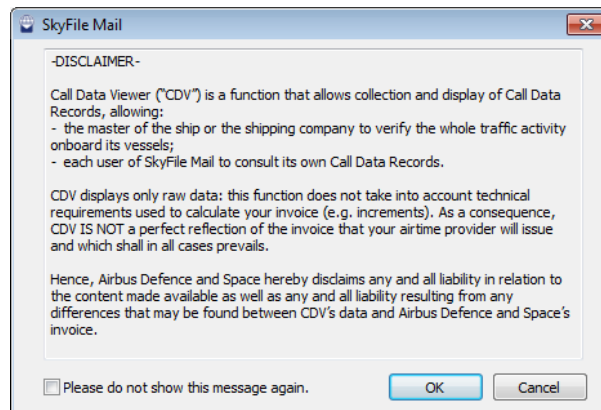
SkyFile Mail

-DISCLAIMER-

Call Data Viewer ("CDV") is a function that allows collection and display of Call Data Records, allowing:
- the master of the ship or the shipping company to verify the whole traffic activity onboard its vessels;
- each user of SkyFile Mail to consult its own Call Data Records.

CDV displays only raw data: this function does not take into account technical requirements used to calculate your invoice (e.g. increments). As a consequence, CDV IS NOT a perfect reflection of the invoice that your airtime provider will issue and which shall in all cases prevails.

Hence, Airbus Defence and Space hereby disclaims any and all liability in relation to the content made available as well as any and all liability resulting from any differences that may be found between CDV's data and Airbus Defence and Space's invoice.

Please do not show this message again.

OK

Cancel